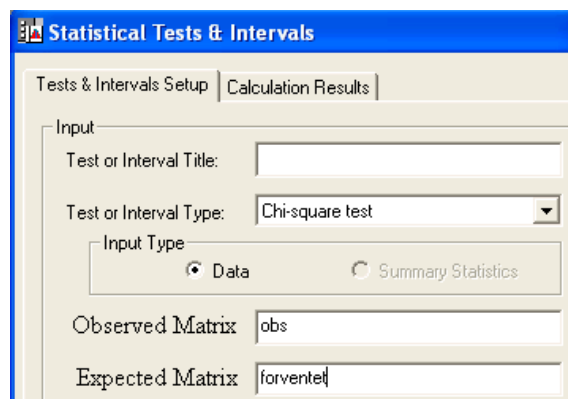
Statistical Tests & Intervals

Tests & Intervals Setup | Calculation Results

Input

Test or Interval Title:

Test or Interval Type: Chi-square test

Input Type

Data

Summary Statistics

Observed Matrix obs

Expected Matrix forventet